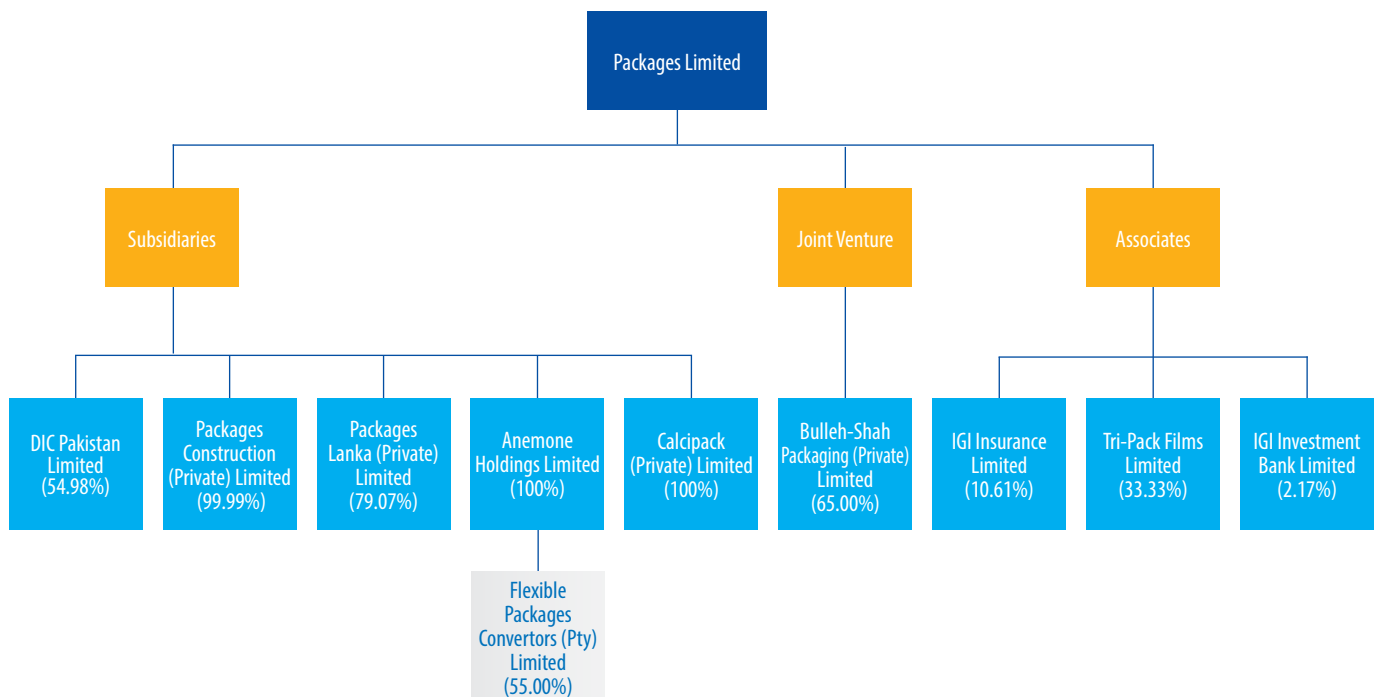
Packages Limited

Subsidiaries

Joint Venture

Associates

DIC Pakistan Limited (54.98%)

Packages Construction (Private) Limited (99.99%)

Packages Lanka (Private) Limited (79.07%)

Anemone Holdings Limited (100%)

Calcipack (Private) Limited (100%)

Bulleh-Shah Packaging (Private) Limited (65.00%)

IGI Insurance Limited (10.61%)

Tri-Pack Films Limited (33.33%)

IGI Investment Bank Limited (2.17%)

Flexible Packages Convertors (Pty) Limited (55.00%)